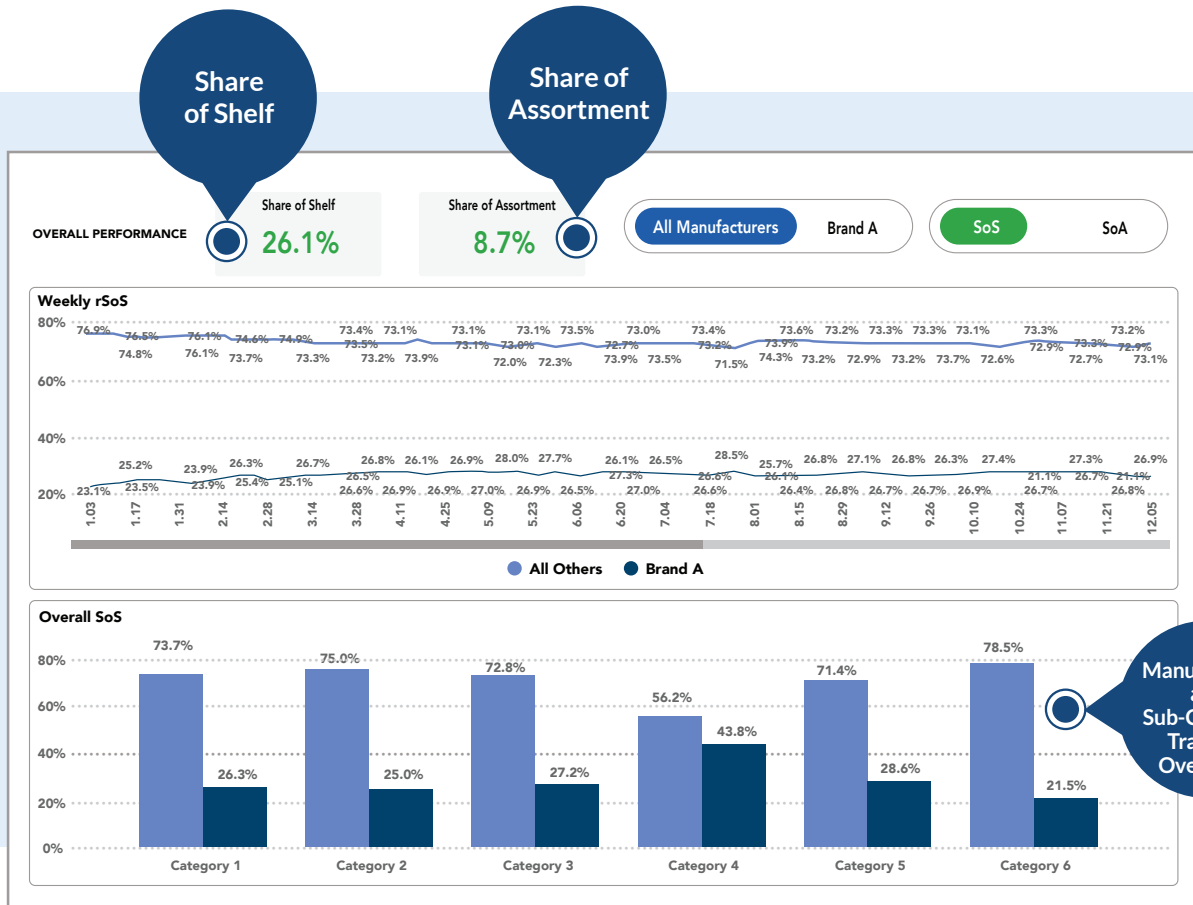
Share of Shelf

Share of Assortment

OVERALL PERFORMANCE

Share of Shelf
26.1%

Share of Assortment
8.7%

All Manufacturers | Brand A

SoS | SoA

Weekly rSoS

80%
60%
40%
20%

76.9% 76.5% 74.8% 76.1% 76.1% 74.6% 73.7% 74.9% 73.3% 73.4% 73.5% 73.2% 73.1% 73.9% 73.1% 73.1% 73.0% 72.0% 73.1% 72.3% 73.5% 72.7% 73.9% 73.0% 73.5% 73.4% 73.2% 71.5% 73.9% 74.3% 73.6% 73.2% 73.2% 72.9% 73.3% 73.2% 73.3% 73.7% 73.1% 72.6% 73.3% 72.9% 73.3% 72.7% 73.2% 72.9% 73.1%

23.1% 25.2% 23.5% 23.9% 23.9% 26.3% 25.4% 25.1% 26.7% 26.5% 26.6% 26.8% 26.9% 26.1% 26.9% 26.9% 27.0% 28.0% 26.9% 27.7% 26.5% 26.1% 27.3% 27.0% 26.5% 26.6% 26.6% 28.5% 25.7% 26.1% 26.4% 26.8% 26.8% 27.1% 26.7% 26.8% 26.7% 26.3% 26.9% 27.4% 21.1% 26.7% 27.3% 26.7% 21.4% 26.8% 26.9%

1.03 1.17 1.31 2.14 2.28 3.14 3.28 4.11 4.25 5.09 5.23 6.06 6.20 7.04 7.18 8.01 8.15 8.29 9.12 9.26 10.10 10.24 11.07 11.21 12.05

All Others   Brand A

Overall SoS

80%
60%
40%
20%
0%

73.7% 26.3%
75.0% 25.0%
72.8% 27.2%
56.2% 43.8%
71.4% 28.6%
78.5% 21.5%

Category 1 Category 2 Category 3 Category 4 Category 5 Category 6

Manu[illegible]
a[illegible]
Sub-C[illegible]
Tra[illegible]
Ove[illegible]